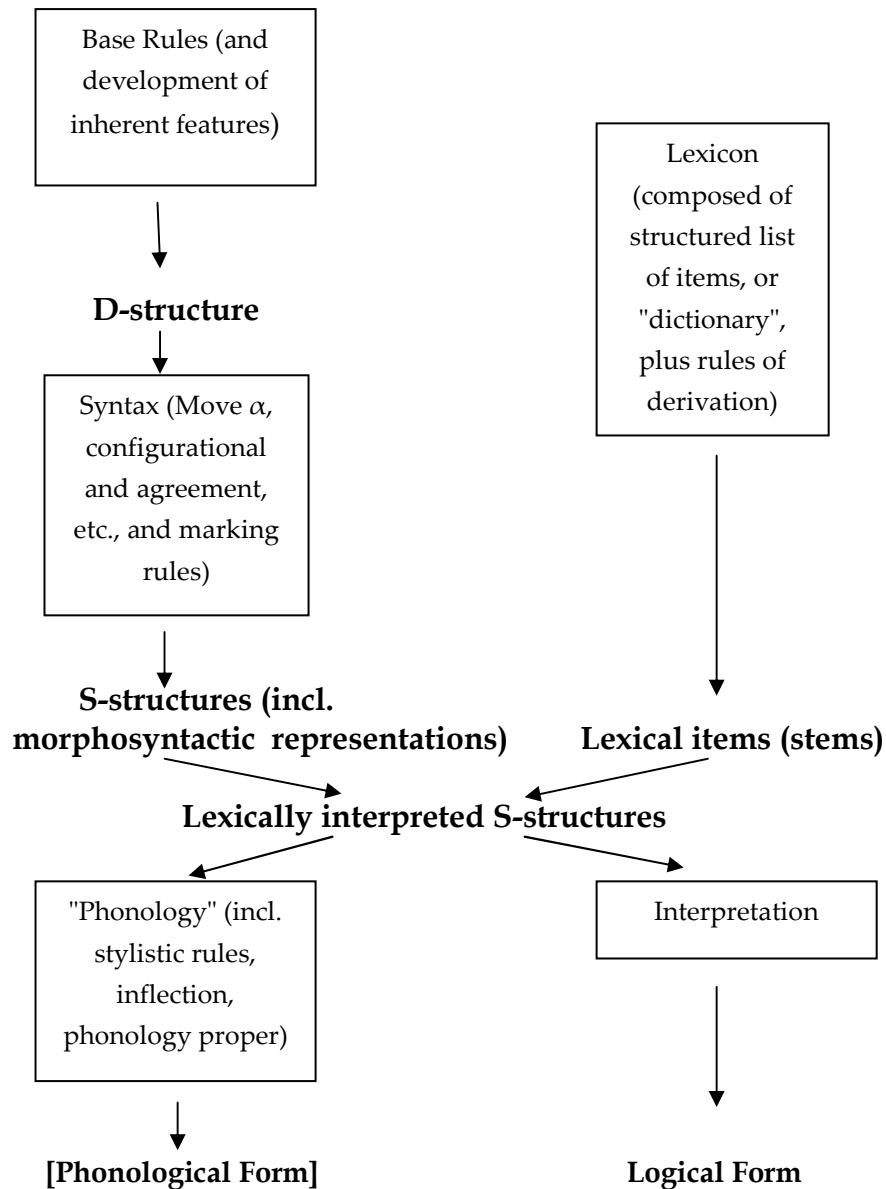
Base Rules (and development of inherent features)

Lexicon (composed of structured list of items, or "dictionary", plus rules of derivation)

D-structure

Syntax (Move $\alpha$, configurational and agreement, etc., and marking rules)

S-structures (incl. morphosyntactic representations)

Lexical items (stems)

Lexically interpreted S-structures

"Phonology" (incl. stylistic rules, inflection, phonology proper)

Interpretation

[Phonological Form]

Logical Form